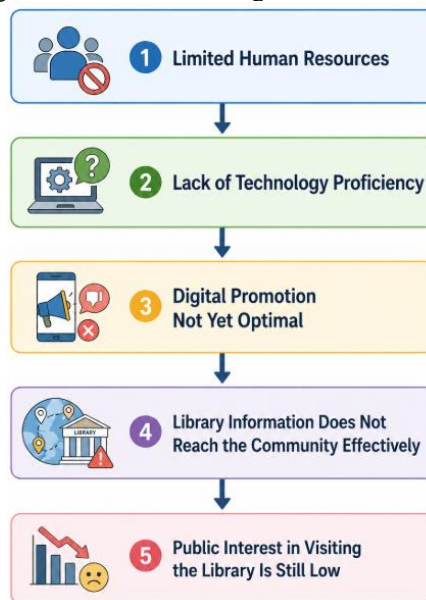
1 Limited Human Resources

2 Lack of Technology Proficiency

3 Digital Promotion Not Yet Optimal

LIBRARY

4 Library Information Does Not Reach the Community Effectively

5 Public Interest in Visiting the Library Is Still Low